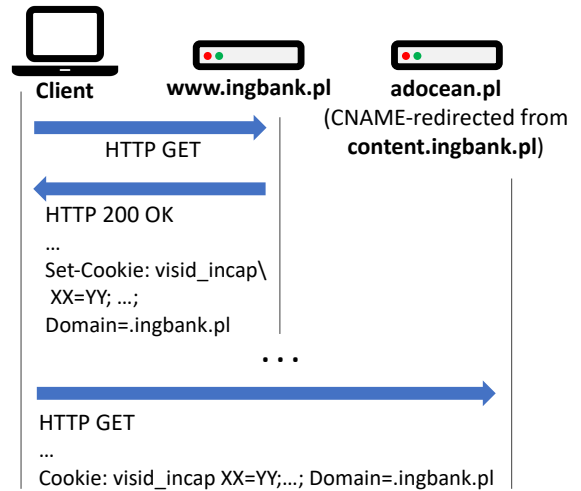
Client

www.ingbank.pl

adocean.pl
(CNAME-redirected from content.ingbank.pl)

HTTP GET

HTTP 200 OK
...
Set-Cookie: visid_incap\ XX=YY; ...;
Domain=.ingbank.pl

. . .

HTTP GET
...
Cookie: visid_incap XX=YY;...; Domain=.ingbank.pl